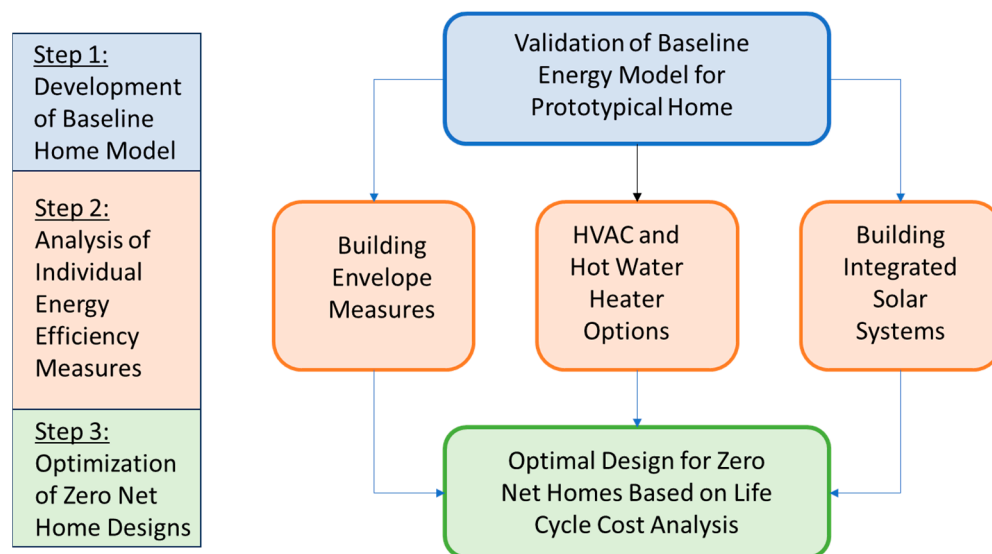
Step 1: Development of Baseline Home Model

Step 2: Analysis of Individual Energy Efficiency Measures

Step 3: Optimization of Zero Net Home Designs

Validation of Baseline Energy Model for Prototypical Home

Building Envelope Measures

HVAC and Hot Water Heater Options

Building Integrated Solar Systems

Optimal Design for Zero Net Homes Based on Life Cycle Cost Analysis